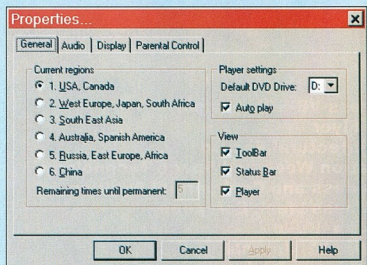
Properties...

General | Audio | Display | Parental Control

Current regions
1. USA, Canada
2. West Europe, Japan, South Africa
3. South East Asia
4. Australia, Spanish America
5. Russia, East Europe, Africa
6. China
Remaining times until permanent: 5

Player settings
Default DVD Drive: D:
Auto play

View
ToolBar
Status Bar
Player

OK Cancel Apply Help